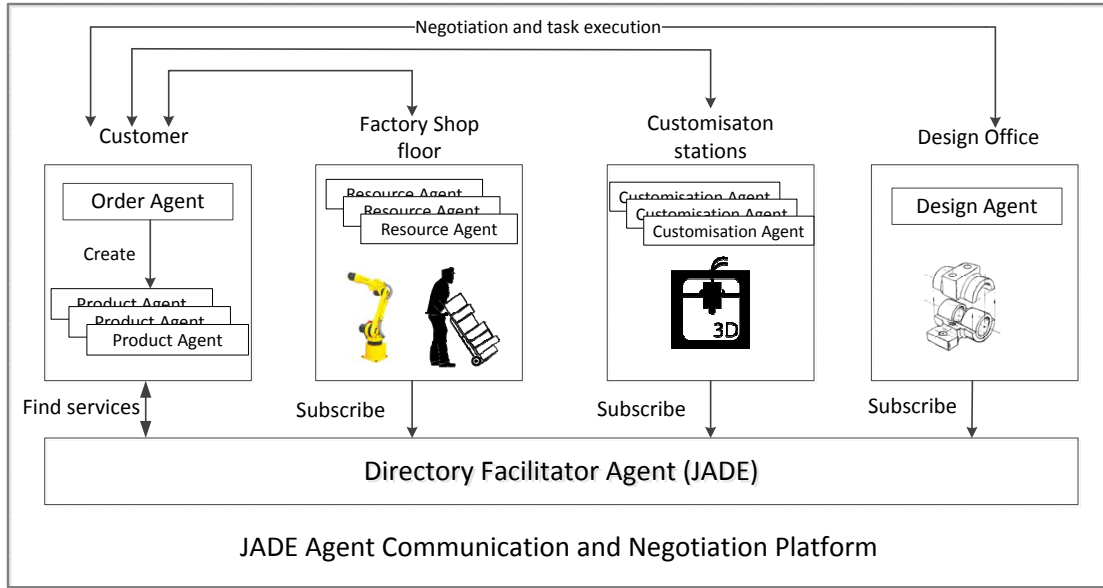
Negotiation and task execution

Customer

Order Agent

Create

Product Agent

Product Agent

Product Agent

Factory Shop floor

Resource Agent

Resource Agent

Resource Agent

Customisaton stations

Customisation Agent

Customisation Agent

Customisation Agent

3D

Design Office

Design Agent

Find services

Subscribe

Subscribe

Subscribe

Directory Facilitator Agent (JADE)

JADE Agent Communication and Negotiation Platform